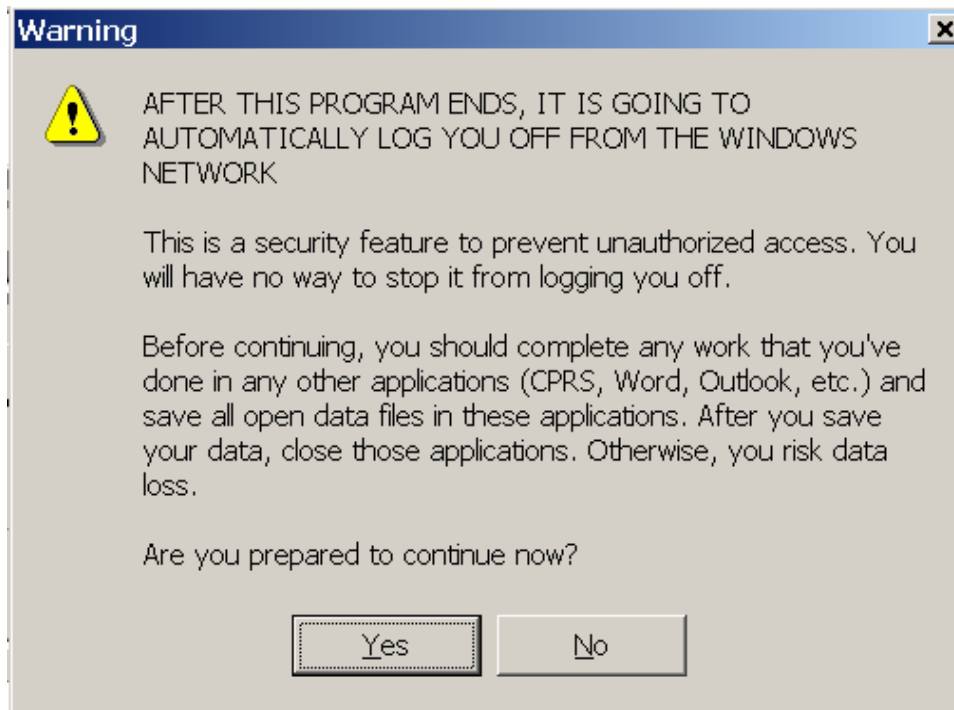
Warning

AFTER THIS PROGRAM ENDS, IT IS GOING TO AUTOMATICALLY LOG YOU OFF FROM THE WINDOWS NETWORK

This is a security feature to prevent unauthorized access. You will have no way to stop it from logging you off.

Before continuing, you should complete any work that you've done in any other applications (CPRS, Word, Outlook, etc.) and save all open data files in these applications. After you save your data, close those applications. Otherwise, you risk data loss.

Are you prepared to continue now?

Yes

No